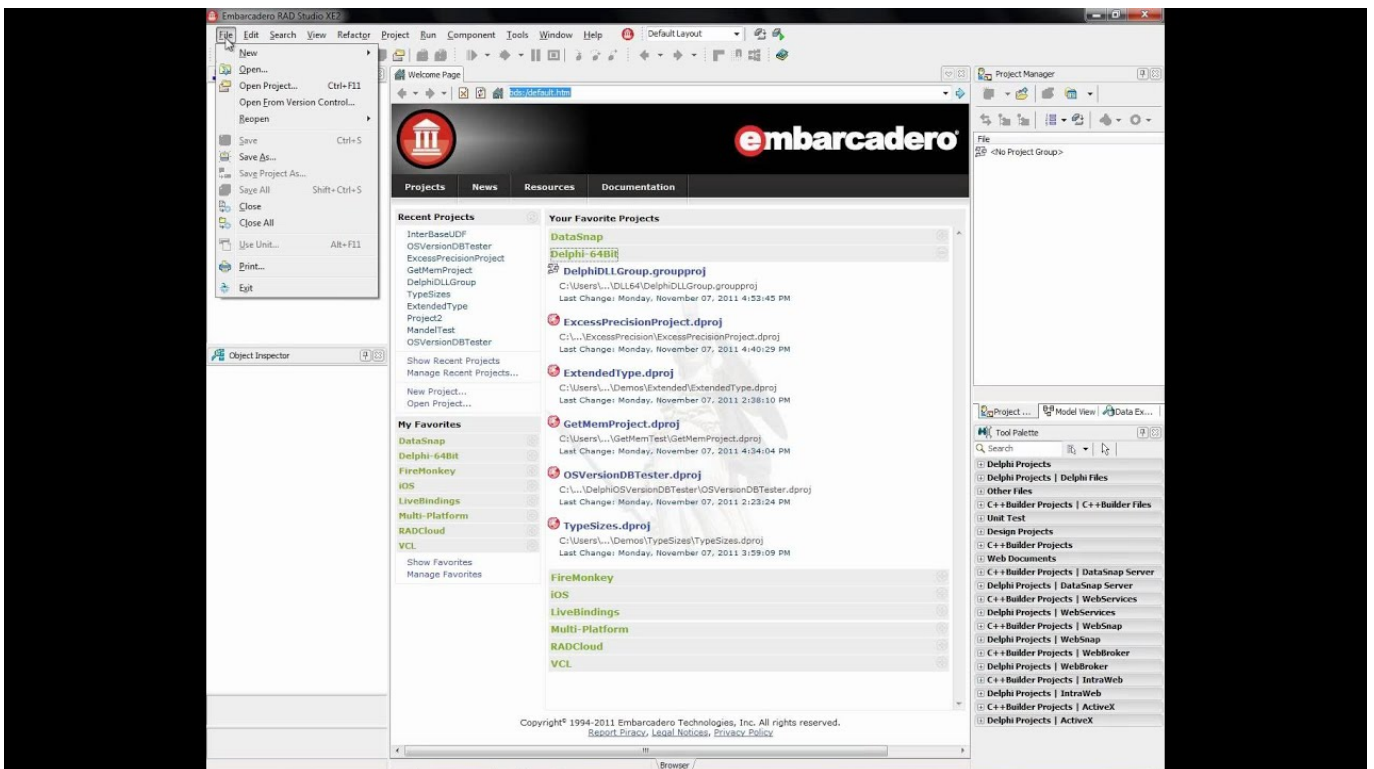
Embarcadero RAD Studio XE2

File Edit Search View Refactor Project Run Component Tools Window Help Default Layout

New
Open...
Open Project... Ctrl+F11
Open From Version Control...
Reopen
Save Ctrl+S
Save As...
Save Project As...
Save All Shift+Ctrl+S
Close
Close All
Use Unit... Alt+F11
Print...
Exit

Welcome Page
bds:/default.htm

embarcadero

Projects News Resources Documentation

Recent Projects
InterBaseUDF
OSVersionDBTester
ExcessPrecisionProject
GetMemProject
DelphiDLLGroup
TypeSizes
ExtendedType
Project2
MandelTest
OSVersionDBTester

Show Recent Projects
Manage Recent Projects...

New Project...
Open Project...

My Favorites
DataSnap
Delphi-64Bit
FireMonkey
iOS
LiveBindings
Multi-Platform
RADCloud
VCL

Show Favorites
Manage Favorites

Your Favorite Projects
DataSnap
Delphi-64Bit
DelphiDLLGroup.groupproj
C:\Users\...\DLL64\DelphiDLLGroup.groupproj
Last Change: Monday, November 07, 2011 4:53:45 PM
ExcessPrecisionProject.dproj
C:\...\ExcessPrecision\ExcessPrecisionProject.dproj
Last Change: Monday, November 07, 2011 4:40:29 PM
ExtendedType.dproj
C:\Users\...\Demos\Extended\ExtendedType.dproj
Last Change: Monday, November 07, 2011 2:38:10 PM
GetMemProject.dproj
C:\Users\...\GetMemTest\GetMemProject.dproj
Last Change: Monday, November 07, 2011 4:34:04 PM
OSVersionDBTester.dproj
C:\...\DelphiOSVersionDBTester\OSVersionDBTester.dproj
Last Change: Monday, November 07, 2011 2:23:24 PM
TypeSizes.dproj
C:\Users\...\Demos\TypeSizes\TypeSizes.dproj
Last Change: Monday, November 07, 2011 3:59:09 PM
FireMonkey
iOS
LiveBindings
Multi-Platform
RADCloud
VCL

Copyright© 1994-2011 Embarcadero Technologies, Inc. All rights reserved.
Report Piracy, Legal Notices, Privacy Policy

Browser

Object Inspector

Project Manager
File
<No Project Group>

Project ... Model View Data Ex...

Tool Palette
Search
Delphi Projects
Delphi Projects | Delphi Files
Other Files
C++Builder Projects | C++Builder Files
Unit Test
Design Projects
C++Builder Projects
Web Documents
C++Builder Projects | DataSnap Server
Delphi Projects | DataSnap Server
C++Builder Projects | WebServices
Delphi Projects | WebServices
C++Builder Projects | WebSnap
Delphi Projects | WebSnap
C++Builder Projects | WebBroker
Delphi Projects | WebBroker
C++Builder Projects | IntraWeb
Delphi Projects | IntraWeb
C++Builder Projects | ActiveX
Delphi Projects | ActiveX